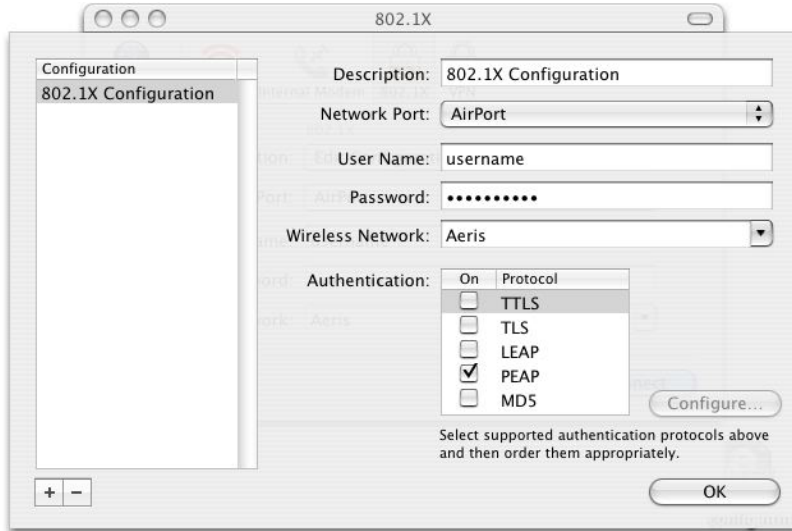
802.1X

Configuration
802.1X Configuration

Description: 802.1X Configuration
Network Port: AirPort
User Name: username
Password: ••••••••••
Wireless Network: Aeris
Authentication:

| On | Protocol |
|---|---|
| ☐ | TTLS |
| ☐ | TLS |
| ☐ | LEAP |
| ☑ | PEAP |
| ☐ | MD5 |

Configure...

Select supported authentication protocols above and then order them appropriately.

+ −

OK